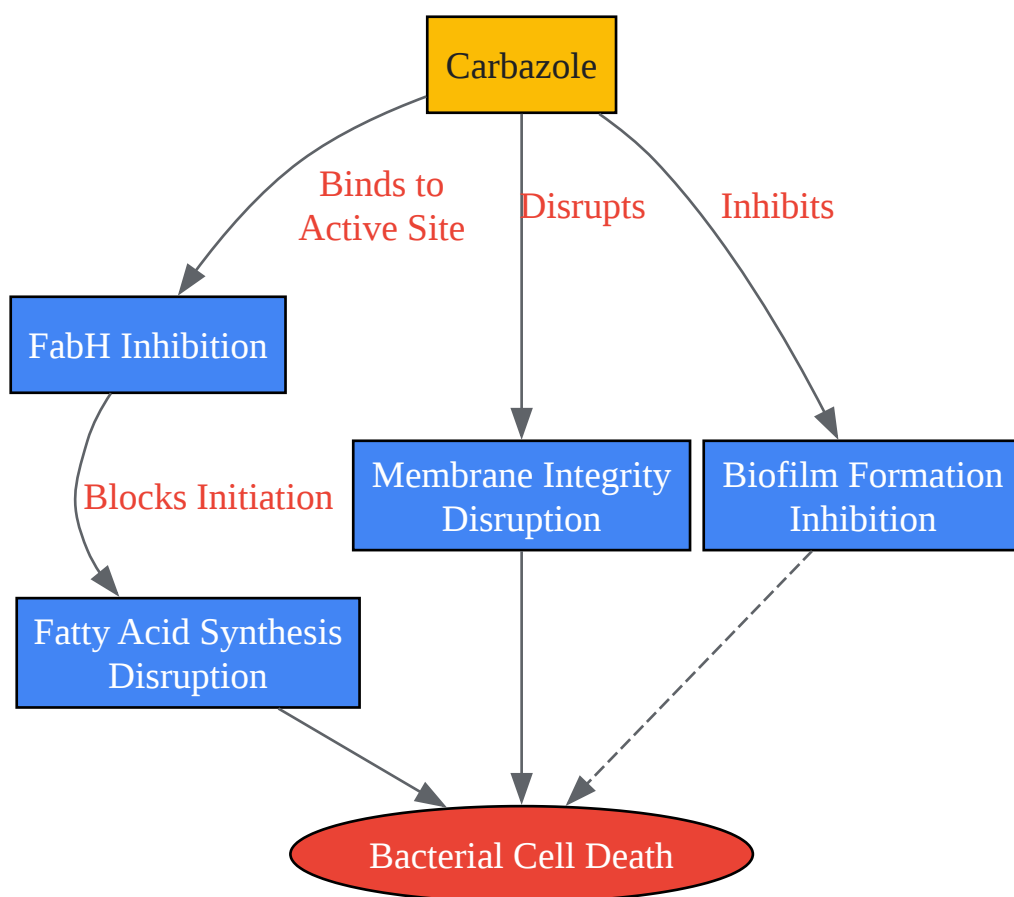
Carbazole

Binds to Active Site

Disrupts

Inhibits

FabH Inhibition

Blocks Initiation

Membrane Integrity Disruption

Biofilm Formation Inhibition

Fatty Acid Synthesis Disruption

Bacterial Cell Death